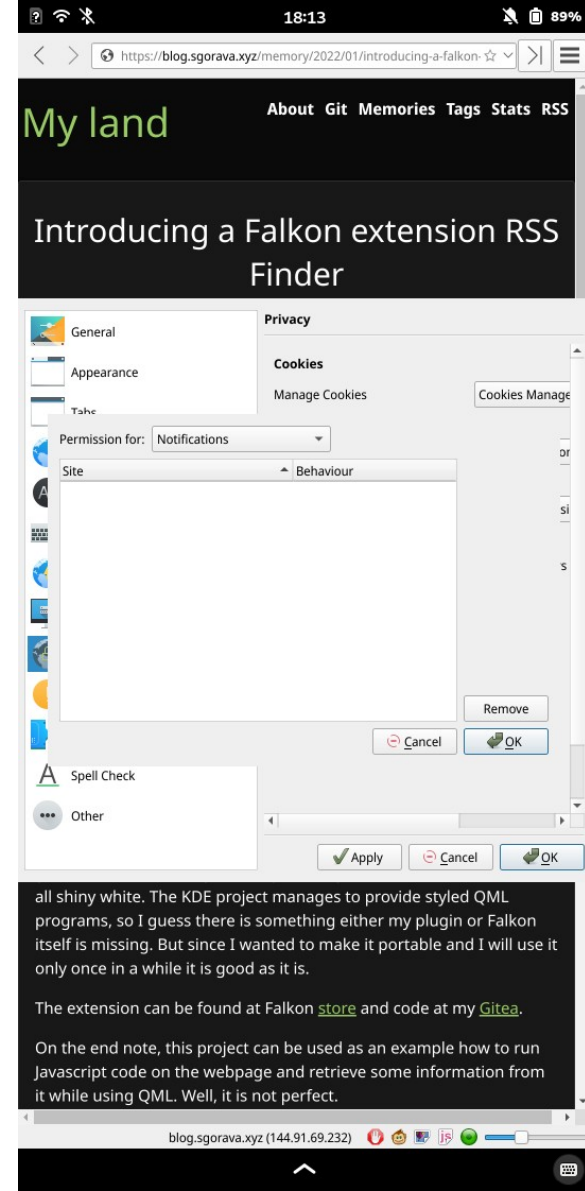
18:13 89%

https://blog.sgorava.xyz/memory/2022/01/introducing-a-falkon-

My land

About Git Memories Tags Stats RSS

Introducing a Falkon extension RSS Finder

General
Appearance
Tabs
Spell Check
Other

Privacy

Cookies
Manage Cookies
Cookies Manage

Permission for: Notifications

| Site | Behaviour |
|---|---|

Remove
Cancel
OK

Apply
Cancel
OK

all shiny white. The KDE project manages to provide styled QML programs, so I guess there is something either my plugin or Falkon itself is missing. But since I wanted to make it portable and I will use it only once in a while it is good as it is.

The extension can be found at Falkon store and code at my Gitea.

On the end note, this project can be used as an example how to run Javascript code on the webpage and retrieve some information from it while using QML. Well, it is not perfect.

blog.sgorava.xyz (144.91.69.232)